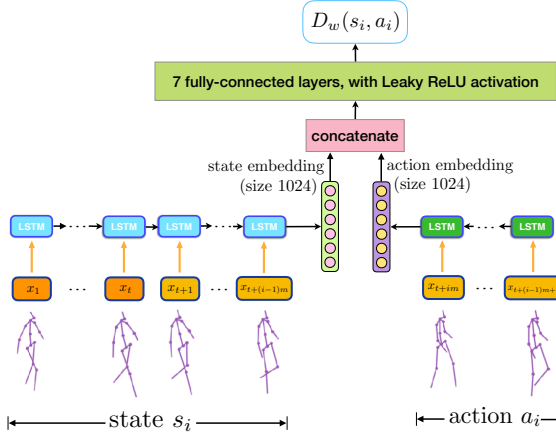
$D_w(s_i, a_i)$

7 fully-connected layers, with Leaky ReLU activation

concatenate

state embedding (size 1024)

action embedding (size 1024)

LSTM LSTM LSTM LSTM

LSTM LSTM

$x_1$ ... $x_t$ $x_{t+1}$ ... $x_{t+(i-1)m}$

$x_{t+im}$ ... $x_{t+(i-1)m+}$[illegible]

state $s_i$

action $a_i$